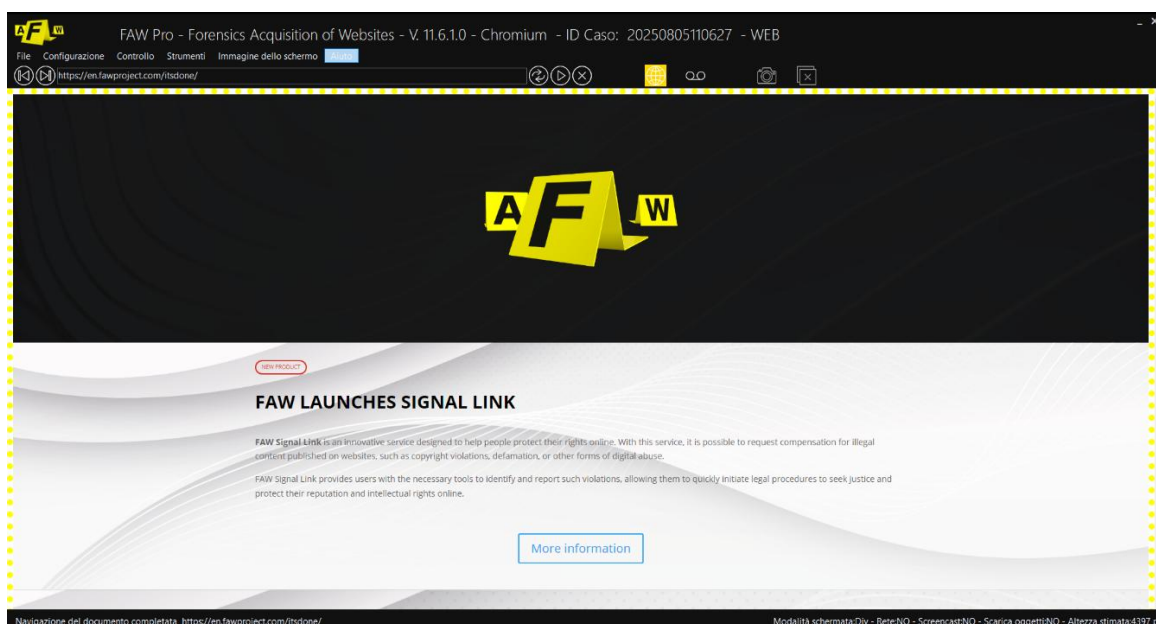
AFW

FAW Pro - Forensics Acquisition of Websites - V. 11.6.1.0 - Chromium - ID Caso: 20250805110627 - WEB

File Configurazione Controllo Strumenti Immagine dello schermo Aiuto

https://en.fawproject.com/itsdone/

A F W

NEW PRODUCT

FAW LAUNCHES SIGNAL LINK

FAW Signal Link is an innovative service designed to help people protect their rights online. With this service, it is possible to request compensation for illegal content published on websites, such as copyright violations, defamation, or other forms of digital abuse.

FAW Signal Link provides users with the necessary tools to identify and report such violations, allowing them to quickly initiate legal procedures to seek justice and protect their reputation and intellectual rights online.

More information

Navigazione del documento completata. https://en.fawproject.com/itsdone/

Modalità schermata:Div - Rete:NO - Screencast:NO - Scarica oggetti:NO - Altezza stimata:4397 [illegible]